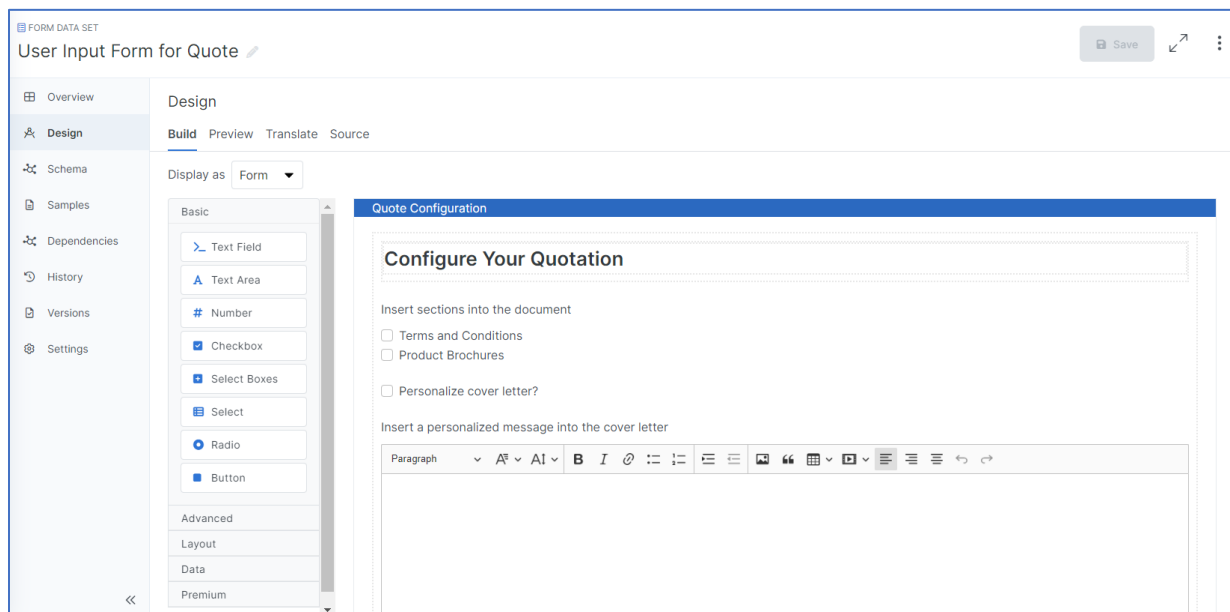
FORM DATA SET
User Input Form for Quote

Save

Overview
Design
Schema
Samples
Dependencies
History
Versions
Settings

Design

Build Preview Translate Source

Display as Form

Basic
Text Field
Text Area
Number
Checkbox
Select Boxes
Select
Radio
Button
Advanced
Layout
Data
Premium

Quote Configuration

Configure Your Quotation

Insert sections into the document
Terms and Conditions
Product Brochures

Personalize cover letter?

Insert a personalized message into the cover letter

Paragraph